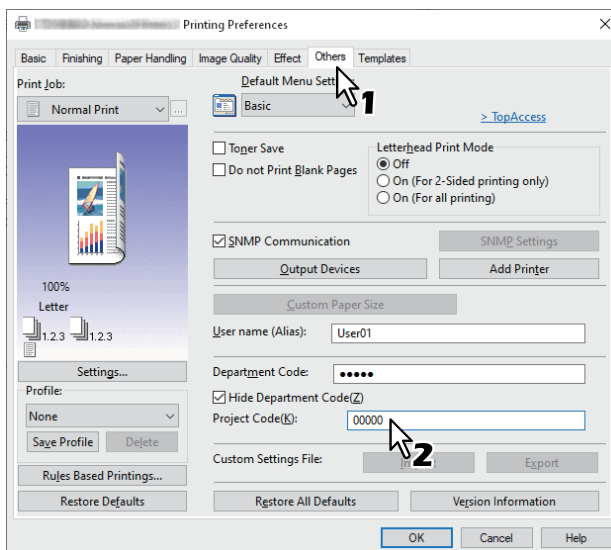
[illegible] Printing Preferences

Basic | Finishing | Paper Handling | Image Quality | Effect | Others | Templates

Print Job:
Normal Print

Default Menu Setti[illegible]
Basic
1

> TopAccess

Toner Save
Do not Print Blank Pages

Letterhead Print Mode
Off
On (For 2-Sided printing only)
On (For all printing)

100%
Letter
1,2,3 1,2,3

SNMP Communication
SNMP Settings
Output Devices
Add Printer
Custom Paper Size

User name (Alias): User01

Settings...

Profile:
None
Save Profile
Delete

Department Code: •••••
Hide Department Code(Z)
Project Code(K): 00000
2

Custom Settings File:
I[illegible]t
Export

Rules Based Printings...
Restore Defaults
Restore All Defaults
Version Information

OK
Cancel
Help